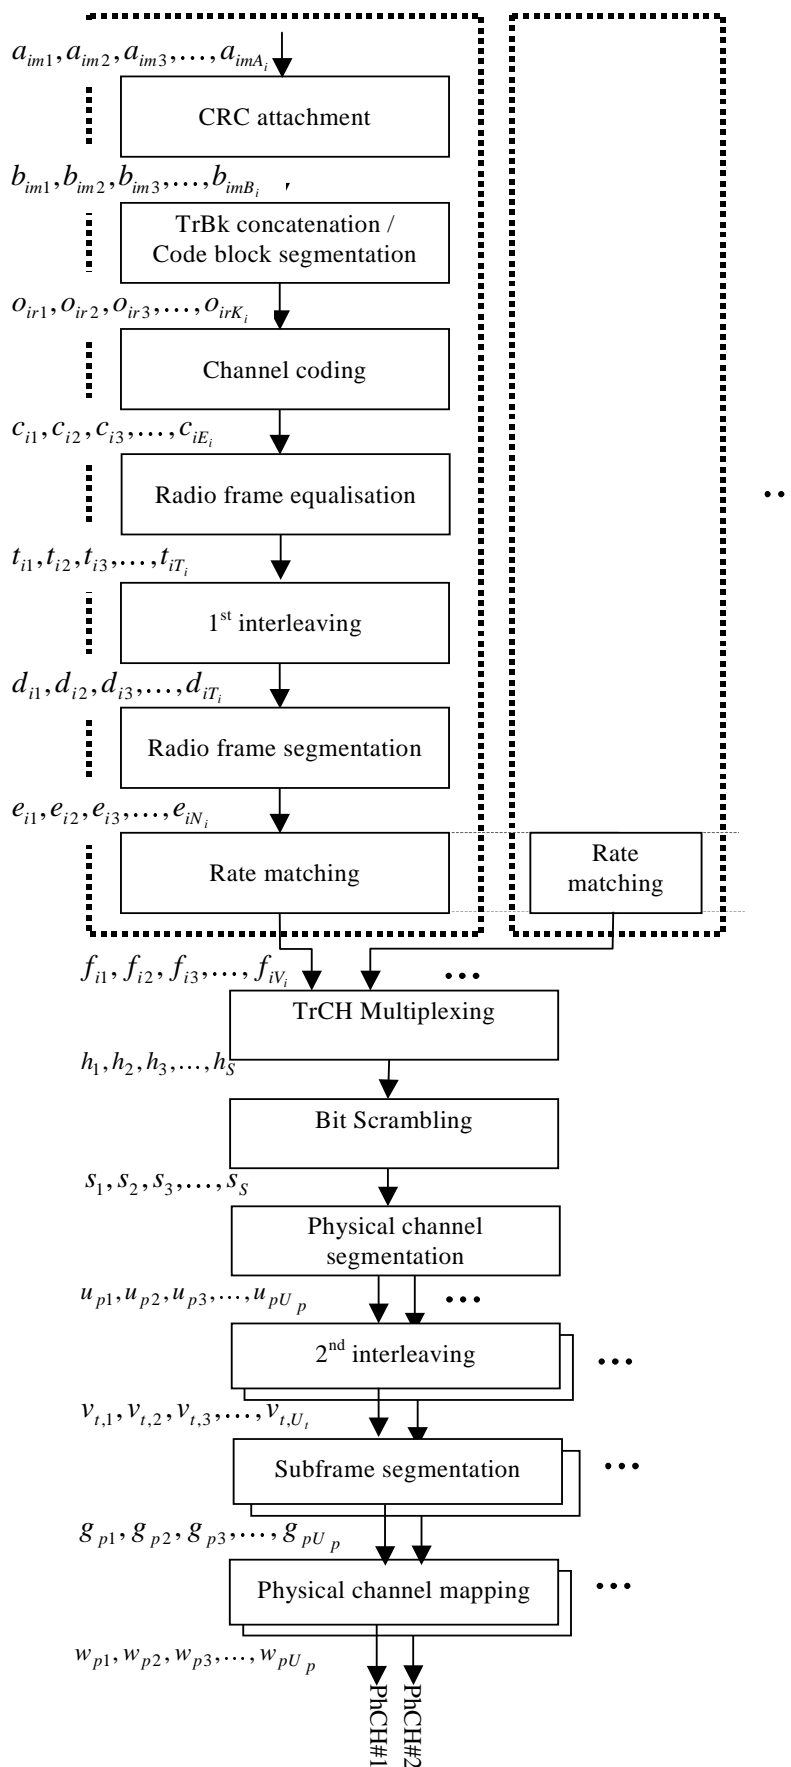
$a_{im1}, a_{im2}, a_{im3}, \ldots, a_{imA_i}$

CRC attachment

$b_{im1}, b_{im2}, b_{im3}, \ldots, b_{imB_i}$

TrBk concatenation / Code block segmentation

$o_{ir1}, o_{ir2}, o_{ir3}, \ldots, o_{irK_i}$

Channel coding

$c_{i1}, c_{i2}, c_{i3}, \ldots, c_{iE_i}$

Radio frame equalisation

$t_{i1}, t_{i2}, t_{i3}, \ldots, t_{iT_i}$

1$^{st}$ interleaving

$d_{i1}, d_{i2}, d_{i3}, \ldots, d_{iT_i}$

Radio frame segmentation

$e_{i1}, e_{i2}, e_{i3}, \ldots, e_{iN_i}$

Rate matching

Rate matching

$f_{i1}, f_{i2}, f_{i3}, \ldots, f_{iV_i}$

TrCH Multiplexing

$h_1, h_2, h_3, \ldots, h_S$

Bit Scrambling

$s_1, s_2, s_3, \ldots, s_S$

Physical channel segmentation

$u_{p1}, u_{p2}, u_{p3}, \ldots, u_{pU_p}$

2$^{nd}$ interleaving

$v_{t,1}, v_{t,2}, v_{t,3}, \ldots, v_{t,U_t}$

Subframe segmentation

$g_{p1}, g_{p2}, g_{p3}, \ldots, g_{pU_p}$

Physical channel mapping

$w_{p1}, w_{p2}, w_{p3}, \ldots, w_{pU_p}$

PhCH#1

PhCH#2